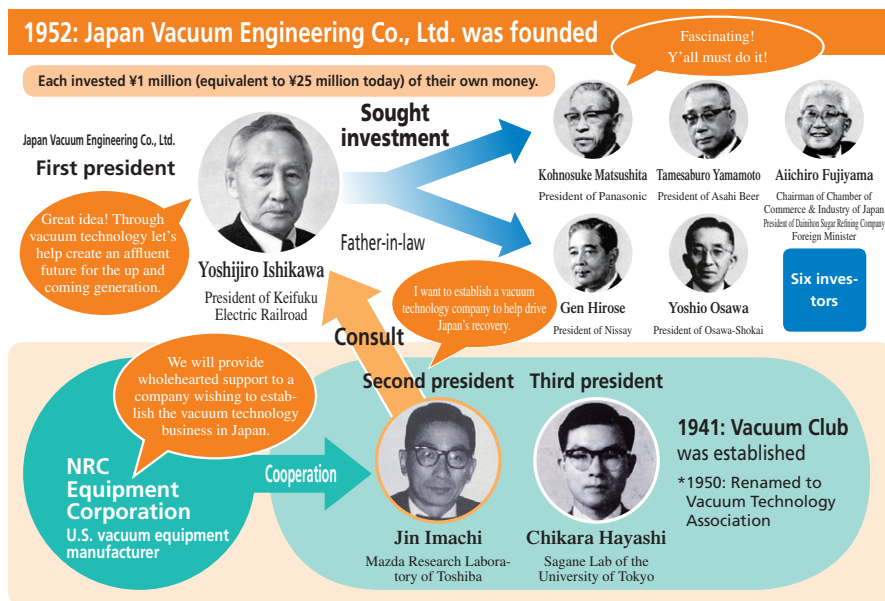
1952: Japan Vacuum Engineering Co., Ltd. was founded

Each invested ¥1 million (equivalent to ¥25 million today) of their own money.

Fascinating! Y'all must do it!

Japan Vacuum Engineering Co., Ltd.
First president

Great idea! Through vacuum technology let's help create an affluent future for the up and coming generation.

Yoshijiro Ishikawa
President of Keifuku Electric Railroad

Sought investment

Father-in-law

Kohnosuke Matsushita
President of Panasonic

Tamesaburo Yamamoto
President of Asahi Beer

Aiichiro Fujiyama
Chairman of Chamber of Commerce & Industry of Japan
President of Dainihon Sugar Refining Company
Foreign Minister

Gen Hirose
President of Nissay

Yoshio Osawa
President of Osawa-Shokai

Six investors

I want to establish a vacuum technology company to help drive Japan's recovery.

Consult

We will provide wholehearted support to a company wishing to establish the vacuum technology business in Japan.

NRC Equipment Corporation
U.S. vacuum equipment manufacturer

Cooperation

Second president
Jin Imachi
Mazda Research Laboratory of Toshiba

Third president
Chikara Hayashi
Sagane Lab of the University of Tokyo

1941: Vacuum Club was established
*1950: Renamed to Vacuum Technology Association